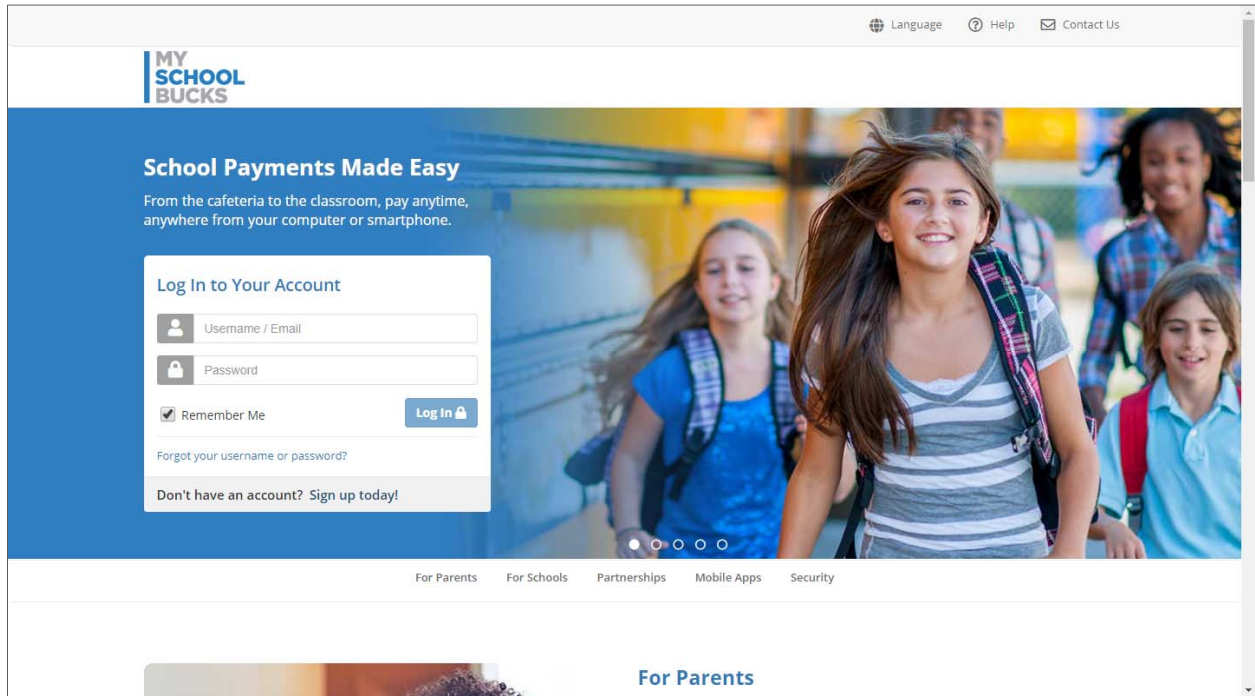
Language Help Contact Us

MY SCHOOL BUCKS

School Payments Made Easy

From the cafeteria to the classroom, pay anytime, anywhere from your computer or smartphone.

Log In to Your Account

Username / Email

Password

Remember Me

Log In

Forgot your username or password?

Don't have an account? Sign up today!

For Parents For Schools Partnerships Mobile Apps Security

For Parents